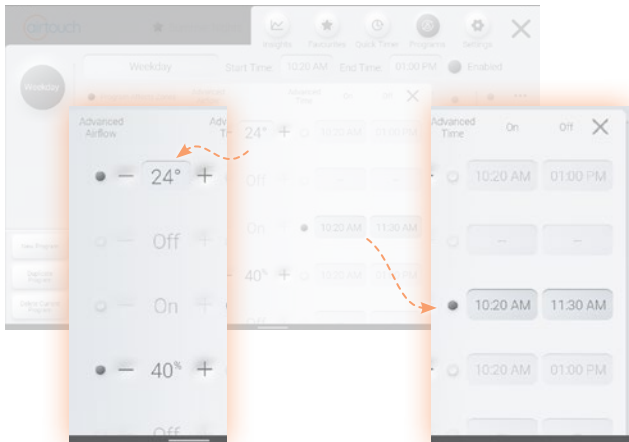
airtouch

Insights Favourites Quick Timer Programs Settings

Weekday

Weekday

Start Time 10:20 AM End Time 01:00 PM Enabled

New Program

Duplicate Program

Delete Current Program

Advanced Airflow

Adv

24°

Off

On

40%

Off

Advanced Time

On Off

10:20 AM 01:00 PM

--

10:20 AM 11:30 AM

24°

Off

On

40%

Advanced Time

On Off

10:20 AM 01:00 PM

-- --

10:20 AM 11:30 AM